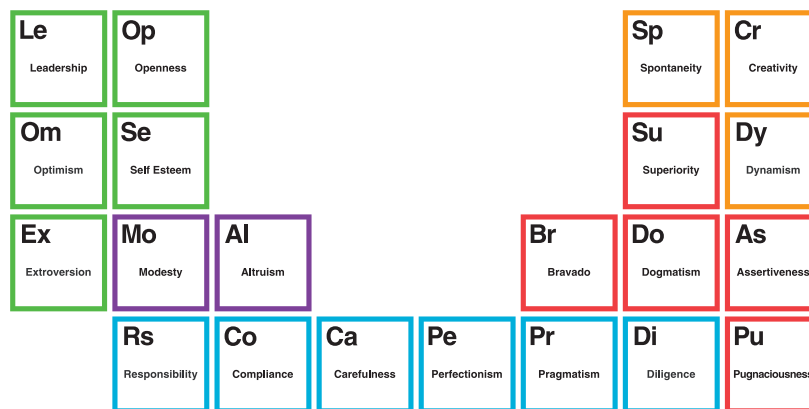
Le
Leadership

Op
Openness

Sp
Spontaneity

Cr
Creativity

Om
Optimism

Se
Self Esteem

Su
Superiority

Dy
Dynamism

Ex
Extroversion

Mo
Modesty

Al
Altruism

Br
Bravado

Do
Dogmatism

As
Assertiveness

Rs
Responsibility

Co
Compliance

Ca
Carefulness

Pe
Perfectionism

Pr
Pragmatism

Di
Diligence

Pu
Pugnaciousness